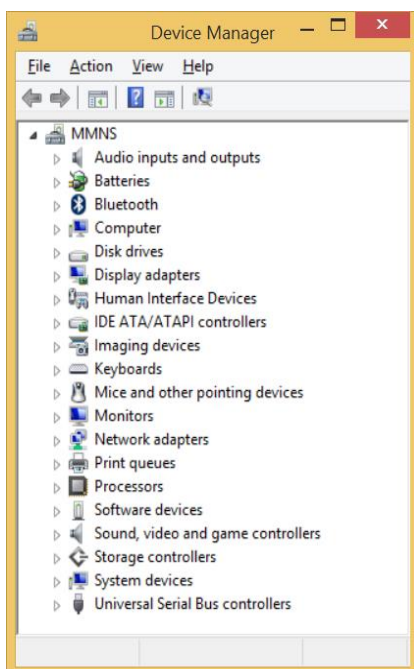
Device Manager

File Action View Help

MMNS
Audio inputs and outputs
Batteries
Bluetooth
Computer
Disk drives
Display adapters
Human Interface Devices
IDE ATA/ATAPI controllers
Imaging devices
Keyboards
Mice and other pointing devices
Monitors
Network adapters
Print queues
Processors
Software devices
Sound, video and game controllers
Storage controllers
System devices
Universal Serial Bus controllers